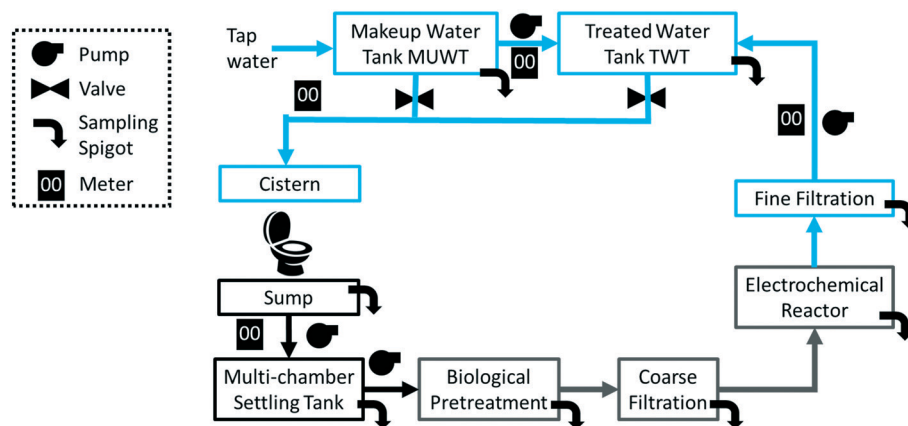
Pump
Valve
Sampling Spigot
00 Meter

Tap water
Makeup Water Tank MUWT
Treated Water Tank TWT
00
00
00
Cistern
Fine Filtration
Electrochemical Reactor
Sump
00
Multi-chamber Settling Tank
Biological Pretreatment
Coarse Filtration